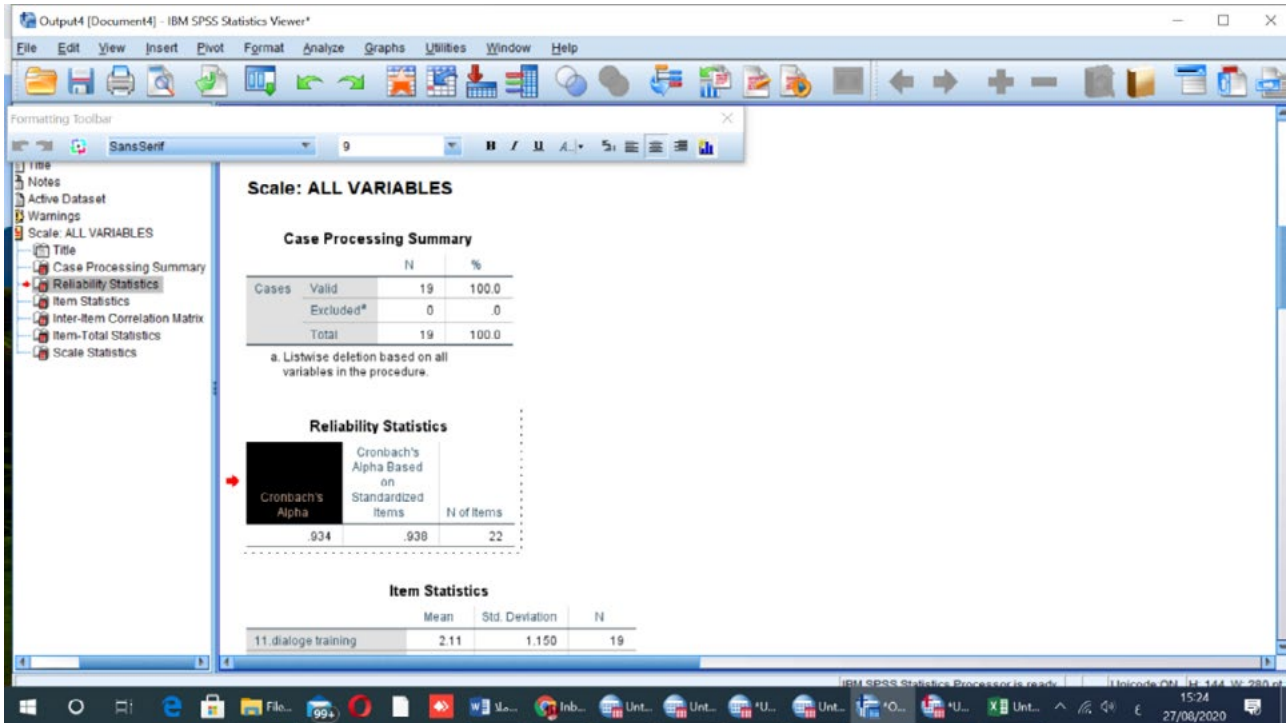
Output4 [Document4] - IBM SPSS Statistics Viewer*

File Edit View Insert Pivot Format Analyze Graphs Utilities Window Help

Formatting Toolbar

SansSerif 9

Title
Notes
Active Dataset
Warnings
Scale: ALL VARIABLES
Title
Case Processing Summary
Reliability Statistics
Item Statistics
Inter-Item Correlation Matrix
Item-Total Statistics
Scale Statistics

Scale: ALL VARIABLES

Case Processing Summary

| | | N | % |
|---|---|---|---|
| Cases | Valid | 19 | 100.0 |
| | Excluded$^a$ | 0 | .0 |
| | Total | 19 | 100.0 |

a. Listwise deletion based on all variables in the procedure.

Reliability Statistics

| Cronbach's Alpha | Cronbach's Alpha Based on Standardized Items | N of Items |
|---|---|---|
| .934 | .938 | 22 |

Item Statistics

| | Mean | Std. Deviation | N |
|---|---|---|---|
| 11.dialoge training | 2.11 | 1.150 | 19 |

IBM SPSS Statistics Processor is ready

Unicode:ON H: 144, W: 280 pt

File... 99+ Inb... Unt... Unt... *U... Unt... *O... *U... Unt...

15:24
27/08/2020